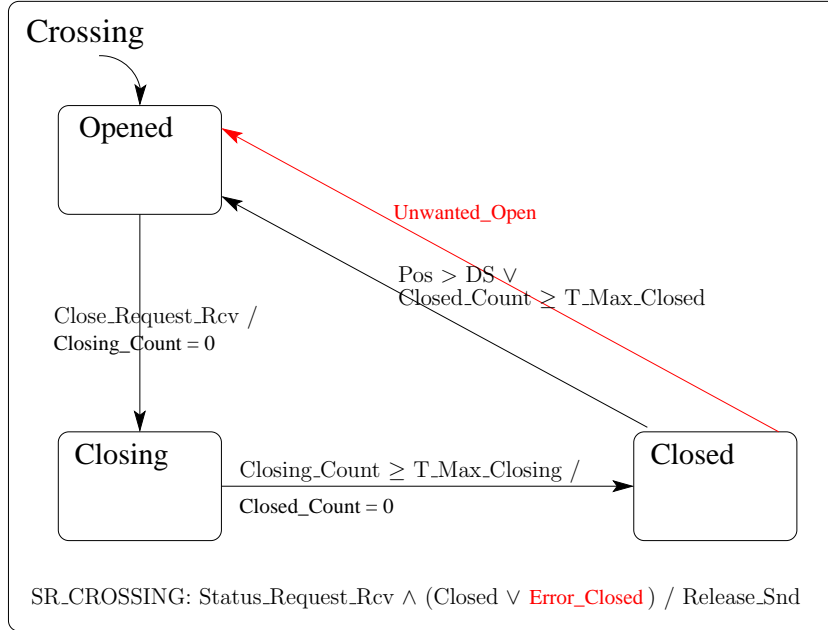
Crossing

Opened

Unwanted_Open

Pos > DS ∨
Closed_Count ≥ T_Max_Closed

Close_Request_Rcv /
Closing_Count = 0

Closing

Closing_Count ≥ T_Max_Closing /
Closed_Count = 0

Closed

SR_CROSSING: Status_Request_Rcv ∧ (Closed ∨ Error_Closed) / Release_Snd